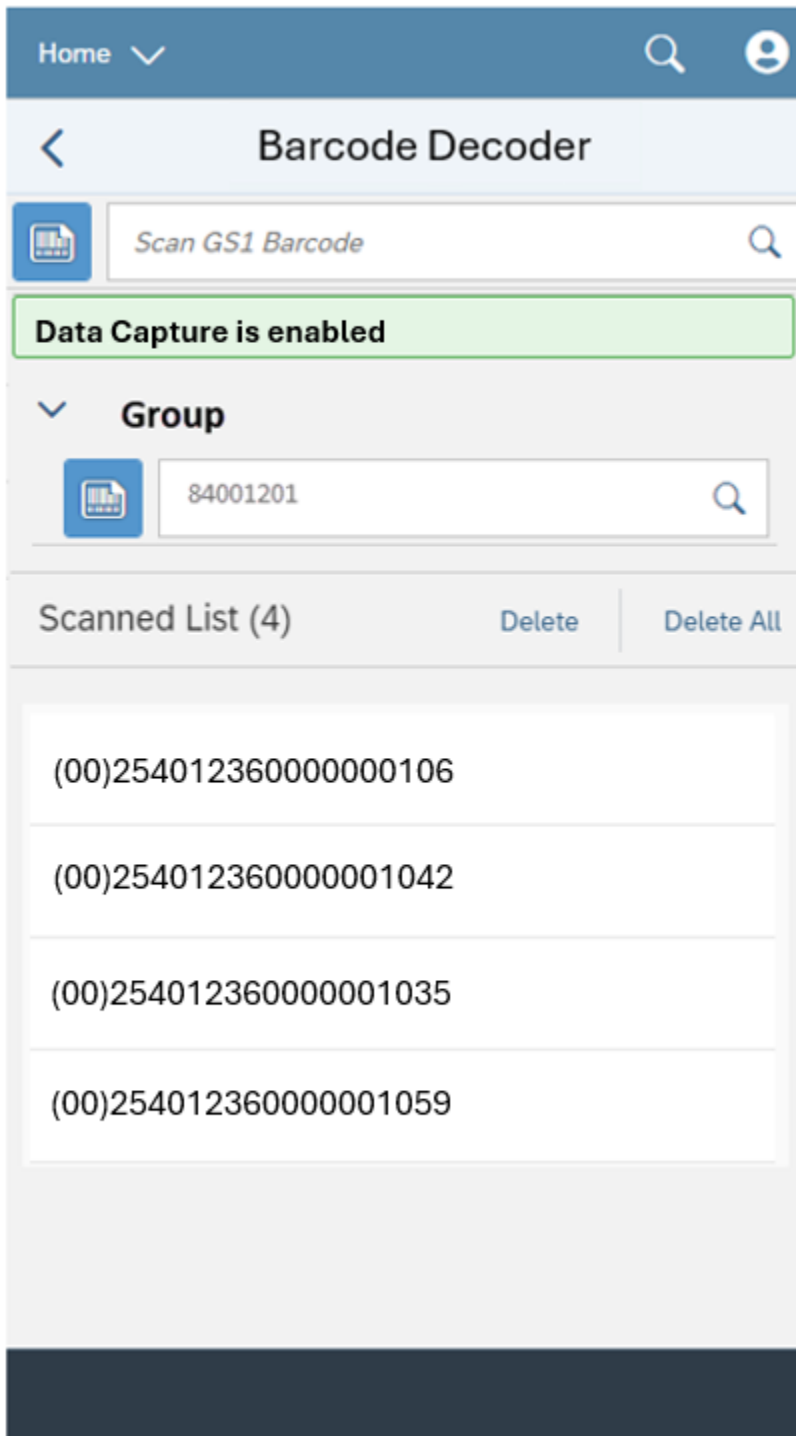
Home

Barcode Decoder

Scan GS1 Barcode

Data Capture is enabled

Group

84001201

Scanned List (4)

Delete

Delete All

(00)254012360000000106

(00)254012360000001042

(00)254012360000001035

(00)254012360000001059